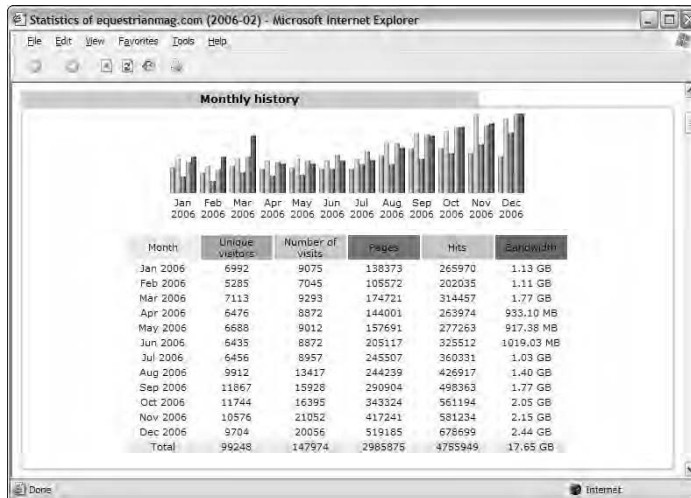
Statistics of equestrianmag.com (2006-02) - Microsoft Internet Explorer

File Edit View Favorites Tools Help

Monthly history

Jan 2006 Feb 2006 Mar 2006 Apr 2006 May 2006 Jun 2006 Jul 2006 Aug 2006 Sep 2006 Oct 2006 Nov 2006 Dec 2006

| Month | Unique visitors | Number of visits | Pages | Hits | Bandwidth |
|---|---|---|---|---|---|
| Jan 2006 | 6992 | 9075 | 138373 | 265970 | 1.13 GB |
| Feb 2006 | 5285 | 7045 | 105572 | 202035 | 1.11 GB |
| Mar 2006 | 7113 | 9293 | 174721 | 314457 | 1.77 GB |
| Apr 2006 | 6476 | 8872 | 144001 | 263974 | 933.10 MB |
| May 2006 | 6688 | 9012 | 157691 | 277263 | 917.38 MB |
| Jun 2006 | 6435 | 8872 | 205117 | 325512 | 1019.03 MB |
| Jul 2006 | 6456 | 8957 | 245507 | 360331 | 1.03 GB |
| Aug 2006 | 9912 | 13417 | 244239 | 426917 | 1.40 GB |
| Sep 2006 | 11867 | 15928 | 290904 | 498363 | 1.77 GB |
| Oct 2006 | 11744 | 16395 | 343324 | 561194 | 2.05 GB |
| Nov 2006 | 10576 | 21052 | 417241 | 581234 | 2.15 GB |
| Dec 2006 | 9704 | 20056 | 519185 | 678699 | 2.44 GB |
| Total | 99248 | 147974 | 2985875 | 4755949 | 17.65 GB |

Done

Internet